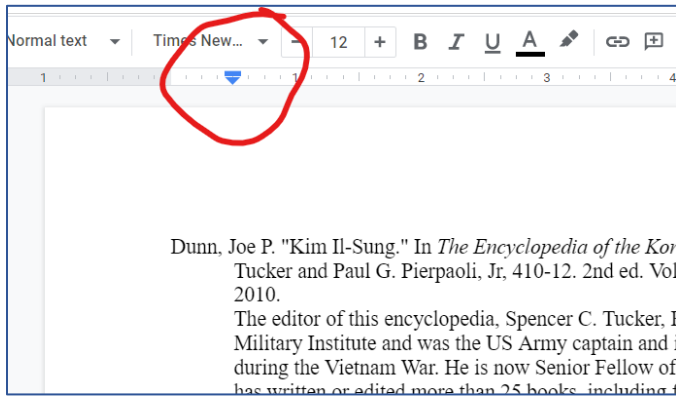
Normal text Times New... − 12 + B I U A

1 1 2 3 4

Dunn, Joe P. "Kim Il-Sung." In *The Encyclopedia of the Kor*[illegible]
Tucker and Paul G. Pierpaoli, Jr, 410-12. 2nd ed. Vol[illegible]
2010.
The editor of this encyclopedia, Spencer C. Tucker, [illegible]
Military Institute and was the US Army captain and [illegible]
during the Vietnam War. He is now Senior Fellow of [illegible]
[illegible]